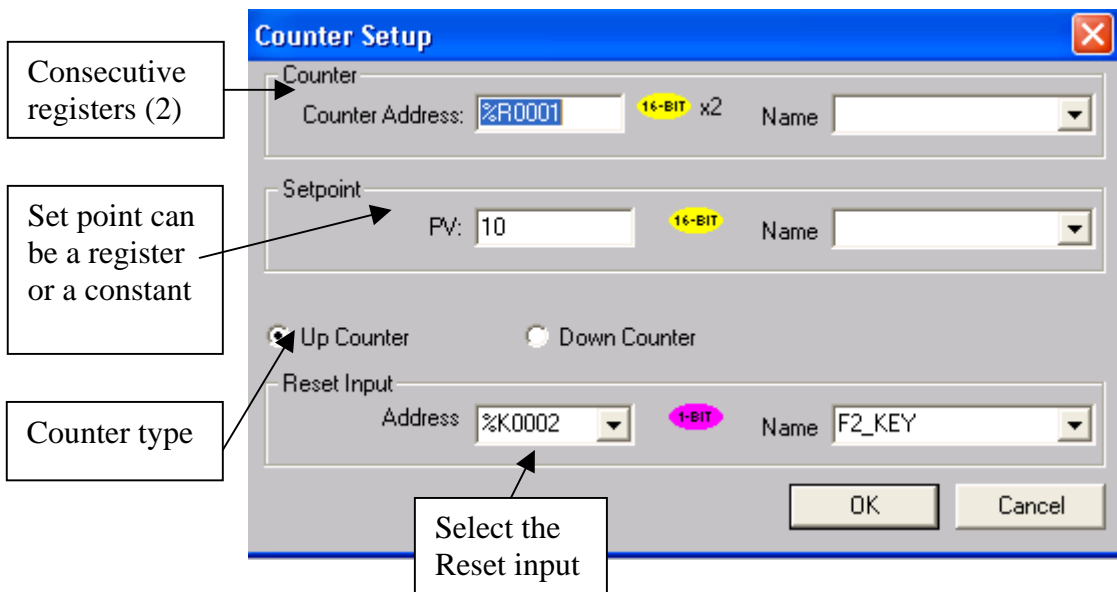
Counter Setup

Consecutive registers (2)

Counter

Counter Address: %R0001 16-BIT x2 Name

Set point can be a register or a constant

Setpoint

PV: 10 16-BIT Name

Up Counter Down Counter

Counter type

Reset Input

Address %K0002 1-BIT Name F2_KEY

OK Cancel

Select the Reset input